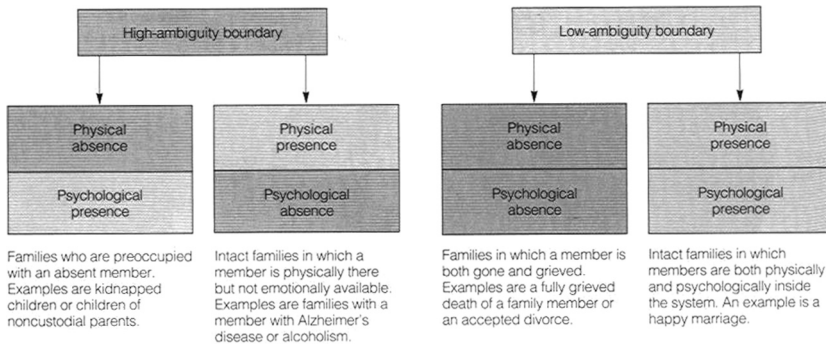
High-ambiguity boundary

Physical absence

Psychological presence

Families who are preoccupied with an absent member. Examples are kidnapped children or children of noncustodial parents.

Physical presence

Psychological absence

Intact families in which a member is physically there but not emotionally available. Examples are families with a member with Alzheimer's disease or alcoholism.

Low-ambiguity boundary

Physical absence

Psychological absence

Families in which a member is both gone and grieved. Examples are a fully grieved death of a family member or an accepted divorce.

Physical presence

Psychological presence

Intact families in which members are both physically and psychologically inside the system. An example is a happy marriage.